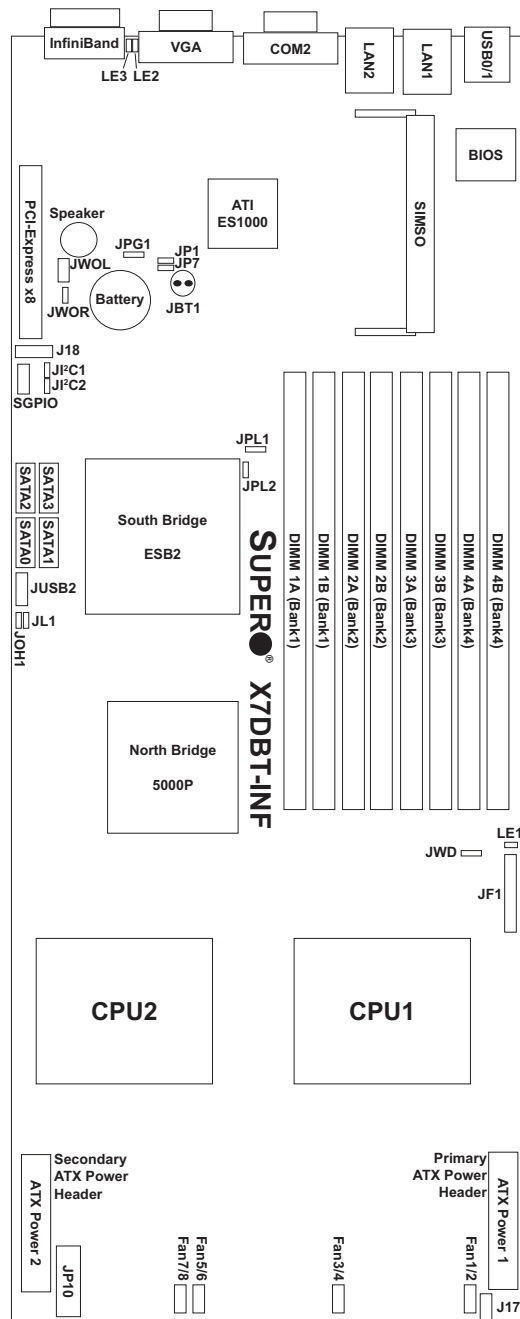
InfiniBand
VGA
COM2
LAN2
LAN1
USB0/1
LE3
LE2
BIOS
SIMSO
ATI ES1000
PCI-Express x8
Speaker
JPG1
JP1
JP7
JWOL
Battery
JBT1
JWOR
J18
JI²C1
JI²C2
SGPIO
JPL1
JPL2
SATA3
SATA1
SATA2
SATA0
South Bridge
ESB2
JUSB2
JL1
JOH1
SUPER®
X7DBT-INF
DIMM 1A (Bank1)
DIMM 1B (Bank1)
DIMM 2A (Bank2)
DIMM 2B (Bank2)
DIMM 3A (Bank3)
DIMM 3B (Bank3)
DIMM 4A (Bank4)
DIMM 4B (Bank4)
North Bridge
5000P
LE1
JWD
JF1
CPU2
CPU1
Secondary ATX Power Header
ATX Power 2
JP10
Fan7/8
Fan5/6
Fan3/4
Primary ATX Power Header
ATX Power 1
Fan1/2
J17